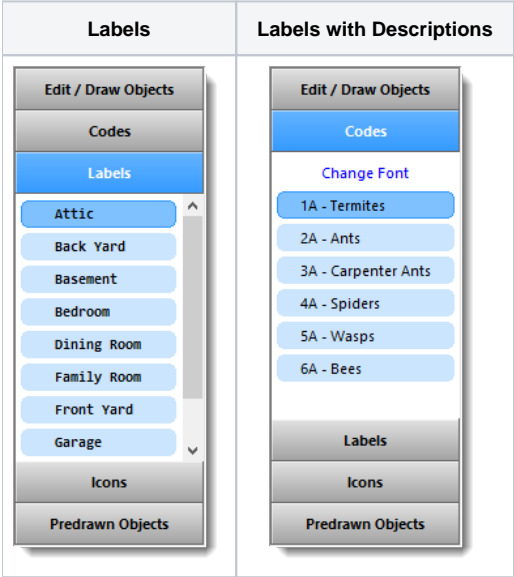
| Labels | Labels with Descriptions |
|---|---|
| Edit / Draw Objects<br>Codes<br>Labels<br>Attic<br>Back Yard<br>Basement<br>Bedroom<br>Dining Room<br>Family Room<br>Front Yard<br>Garage<br>Icons<br>Predrawn Objects | Edit / Draw Objects<br>Codes<br>Change Font<br>1A - Termites<br>2A - Ants<br>3A - Carpenter Ants<br>4A - Spiders<br>5A - Wasps<br>6A - Bees<br>Labels<br>Icons<br>Predrawn Objects |